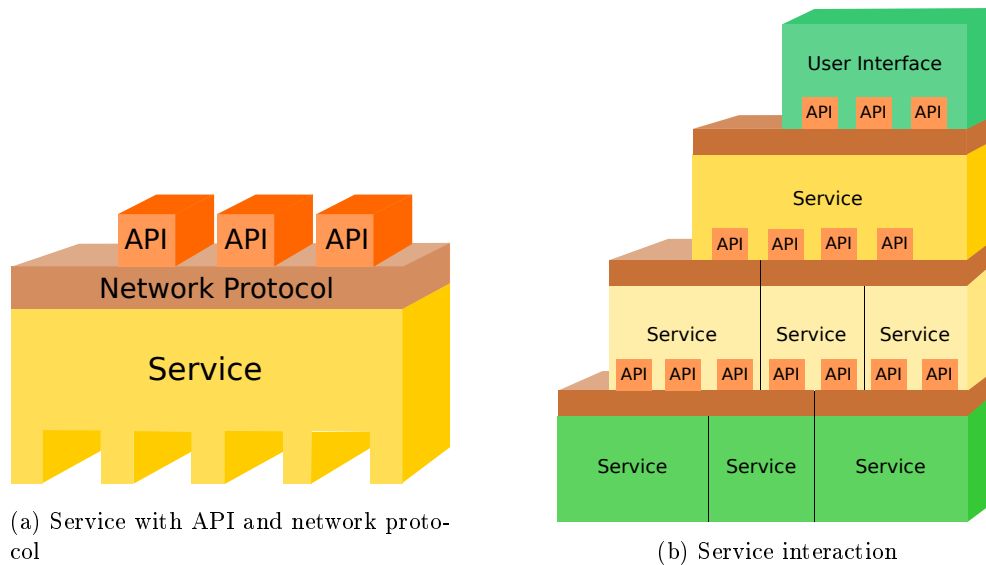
API API API

Network Protocol

Service

(a) Service with API and network protocol

User Interface

API API API

Service

API API API API

Service Service Service

API API API API API API API

Service Service Service

(b) Service interaction